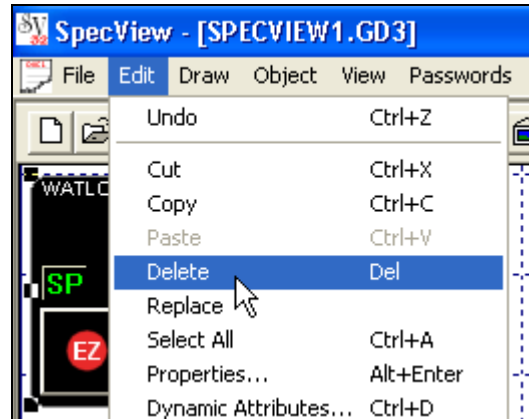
SV 32 SpecView - [SPECVIEW1.GD3]

File Edit Draw Object View Passwords

Undo Ctrl+Z
Cut Ctrl+X
Copy Ctrl+C
Paste Ctrl+V
Delete Del
Replace
Select All Ctrl+A
Properties... Alt+Enter
Dynamic Attributes... Ctrl+D

WATLO

SP

EZ